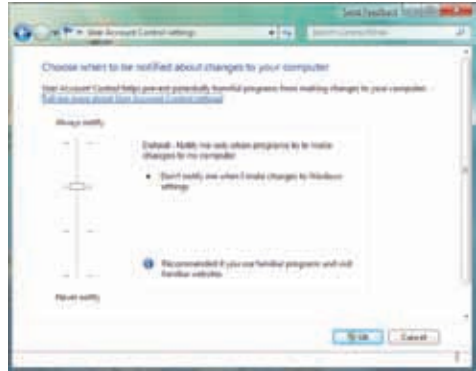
Send Feedback

User Account Control settings

Search Control Panel

Choose when to be notified about changes to your computer

User Account Control helps prevent potentially harmful programs from making changes to your computer.
Tell me more about User Account Control settings

Always notify

Default - Notify me only when programs try to make changes to my computer

• Don't notify me when I make changes to Windows settings

Recommended if you use familiar programs and visit familiar websites.

Never notify

OK Cancel